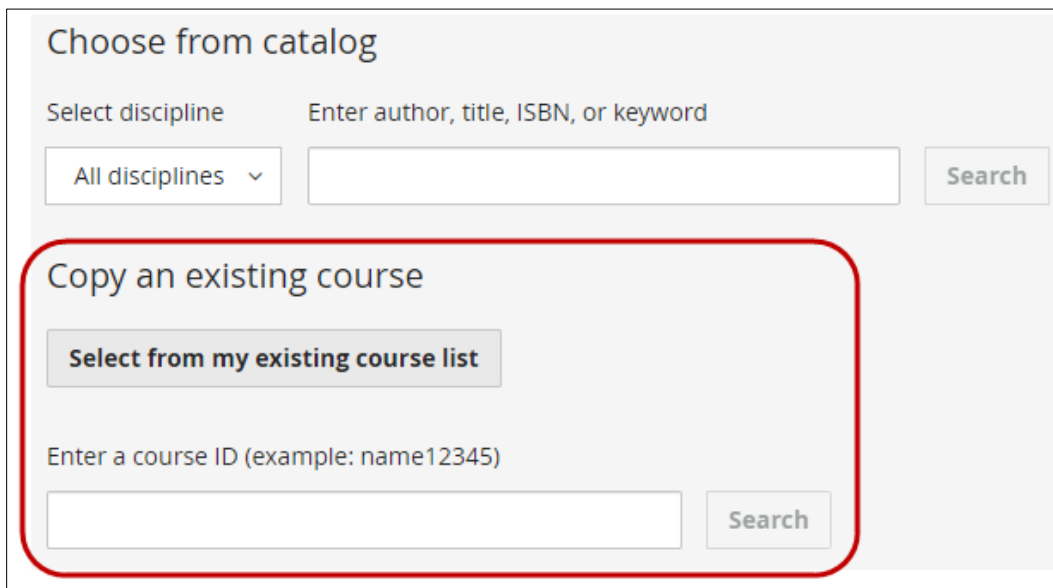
Choose from catalog

Select discipline

All disciplines

Enter author, title, ISBN, or keyword

Search

Copy an existing course

Select from my existing course list

Enter a course ID (example: name12345)

Search